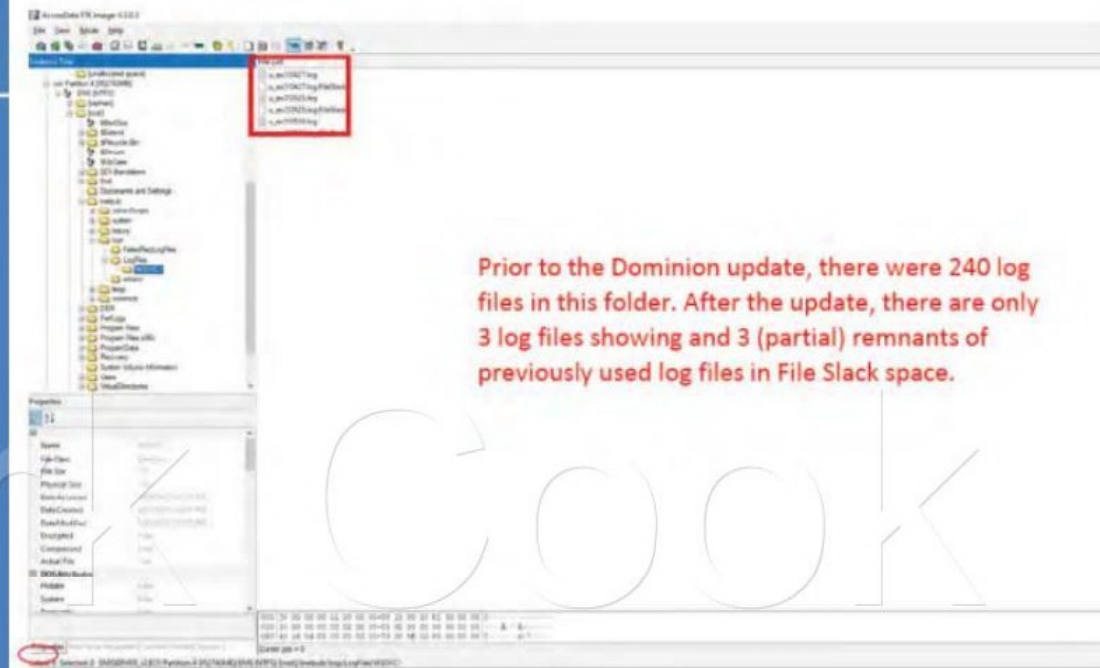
AccessData FTK Imager 4.2.0.3

File View Mode Help

Evidence Tree

[unallocated space]

Partition 4 [95276MB]

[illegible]

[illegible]

[root]

$BitmapFile

$Boot

$Recycle.Bin

$Secure

$UpCase

EFI-Bootdevices

Boot

Documents and Settings

inetpub

FailedReqLogFiles

LogFiles

W3SVC

Program Files

Program Files (x86)

ProgramData

Recovery

System Volume Information

Users

VirtualDirectories

File List

u_ex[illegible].log

u_ex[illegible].log.FileSlack

u_ex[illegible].log

u_ex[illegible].log.FileSlack

u_ex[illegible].log

Properties

Name

File Class

File Size

Physical Size

Date Accessed

Date Created

Date Modified

Encrypted

Compressed

Actual File

DOS Attributes

Hidden

System

Prior to the Dominion update, there were 240 log files in this folder. After the update, there are only 3 log files showing and 3 (partial) remnants of previously used log files in File Slack space.

Cursor pos = 0

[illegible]